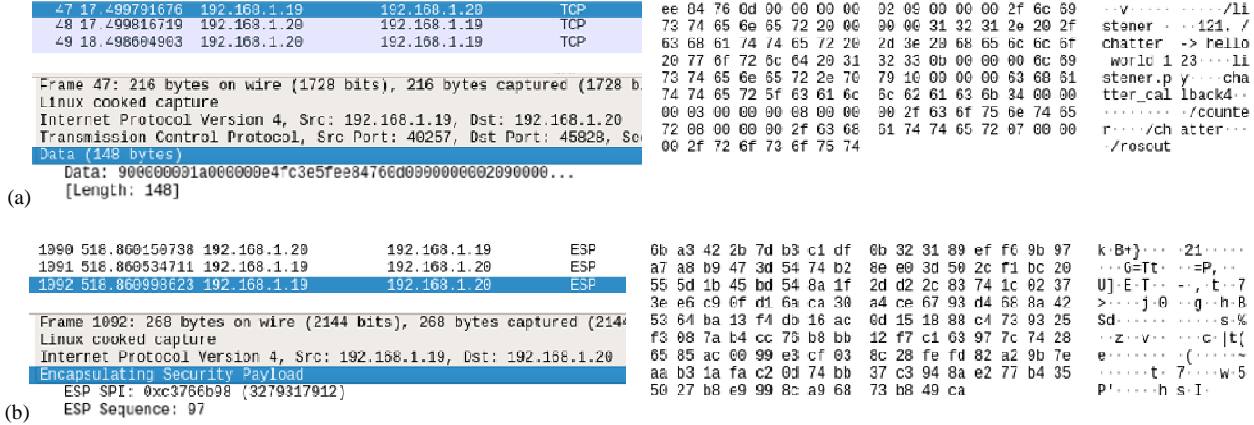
| 47 | 17.499791676 | 192.168.1.19 | 192.168.1.20 | TCP |
|---|---|---|---|---|
| 48 | 17.499816719 | 192.168.1.20 | 192.168.1.19 | TCP |
| 49 | 18.498604903 | 192.168.1.20 | 192.168.1.19 | TCP |

Frame 47: 216 bytes on wire (1728 bits), 216 bytes captured (1728 b
Linux cooked capture
Internet Protocol Version 4, Src: 192.168.1.19, Dst: 192.168.1.20
Transmission Control Protocol, Src Port: 40257, Dst Port: 45828, Se
Data (148 bytes)
Data: 900000001a000000e4fc3e5fee84760d0000000002090000...
[Length: 148]

ee 84 76 0d 00 00 00 00 02 09 00 00 00 2f 6c 69 ··v·····  ····/li
73 74 65 6e 65 72 20 00 00 00 31 32 31 2e 20 2f stener ·  ··121. /
63 68 61 74 74 65 72 20 2d 3e 20 68 65 6c 6c 6f chatter  -> hello
20 77 6f 72 6c 64 20 31 32 33 0b 00 00 00 6c 69 world 1 23····li
73 74 65 6e 65 72 2e 70 79 10 00 00 00 63 68 61 stener.p y····cha
74 74 65 72 5f 63 61 6c 6c 62 61 63 6b 34 00 00 tter_cal lback4··
00 03 00 00 00 08 00 00 00 2f 63 6f 75 6e 74 65 ········ ·/counte
72 08 00 00 00 2f 63 68 61 74 74 65 72 07 00 00 r····/ch atter···
00 2f 72 6f 73 6f 75 74 ·/rosout

(a)

| 1990 | 518.860150738 | 192.168.1.20 | 192.168.1.19 | ESP |
|---|---|---|---|---|
| 1991 | 518.860534711 | 192.168.1.19 | 192.168.1.20 | ESP |
| 1992 | 518.860998623 | 192.168.1.19 | 192.168.1.20 | ESP |

Frame 1092: 268 bytes on wire (2144 bits), 268 bytes captured (2144
Linux cooked capture
Internet Protocol Version 4, Src: 192.168.1.19, Dst: 192.168.1.20
Encapsulating Security Payload
ESP SPI: 0xc3766b98 (3279317912)
ESP Sequence: 97

6b a3 42 2b 7d b3 c1 df 6b 32 31 89 ef f0 9b 97 k·B+}··· ·21·····
a7 a8 b9 47 3d 54 74 b2 8e e0 3d 50 2c f1 bc 20 ···G=Tt· ··=P,··
55 5d 1b 45 bd 54 8a 1f 2d d2 2c 83 74 1c 02 37 U]·E·T·· -·,·t··7
3e e6 c9 0f d1 6a ca 30 a4 ce 67 93 d4 68 8a 42 >····j·0 ··g··h·B
53 64 ba 13 f4 d0 16 ac 0d 15 18 84 c4 73 93 25 Sd······ ·····s·%
f3 08 7a b4 cc 76 b8 bb 12 f7 c1 63 97 7c 74 28 ··z··v·· ···c·|t(
65 85 ac 00 99 e3 cf 03 8c 28 fe fd 82 a2 9b 7e e······· ·(·····~
aa b3 1a fa c2 0d 74 bb 37 c3 94 8a e2 77 b4 35 ······t· 7····w·5
50 27 b8 e9 99 8c a9 68 73 b8 49 ca P'·····h s·I·

(b)